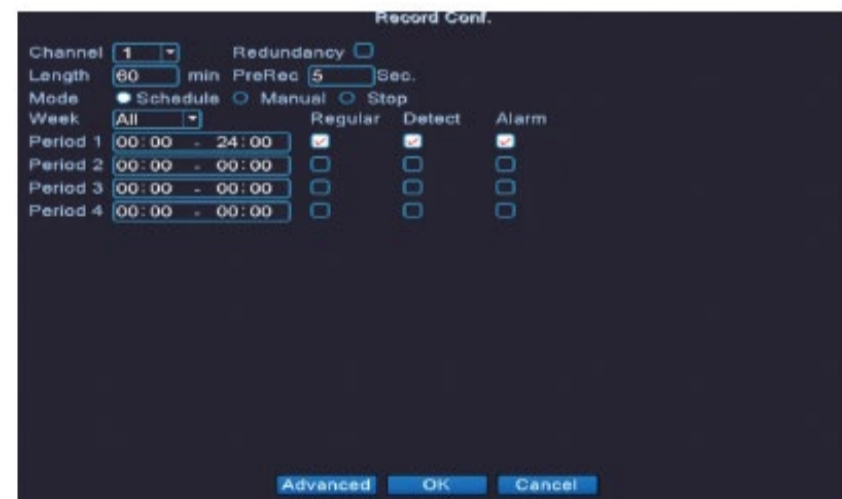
Record Conf.

Channel 1 Redundancy
Length 60 min PreRec 5 Sec.
Mode Schedule Manual Stop
Week All Regular Detect Alarm
Period 1 00:00 - 24:00
Period 2 00:00 - 00:00
Period 3 00:00 - 00:00
Period 4 00:00 - 00:00

Advanced OK Cancel